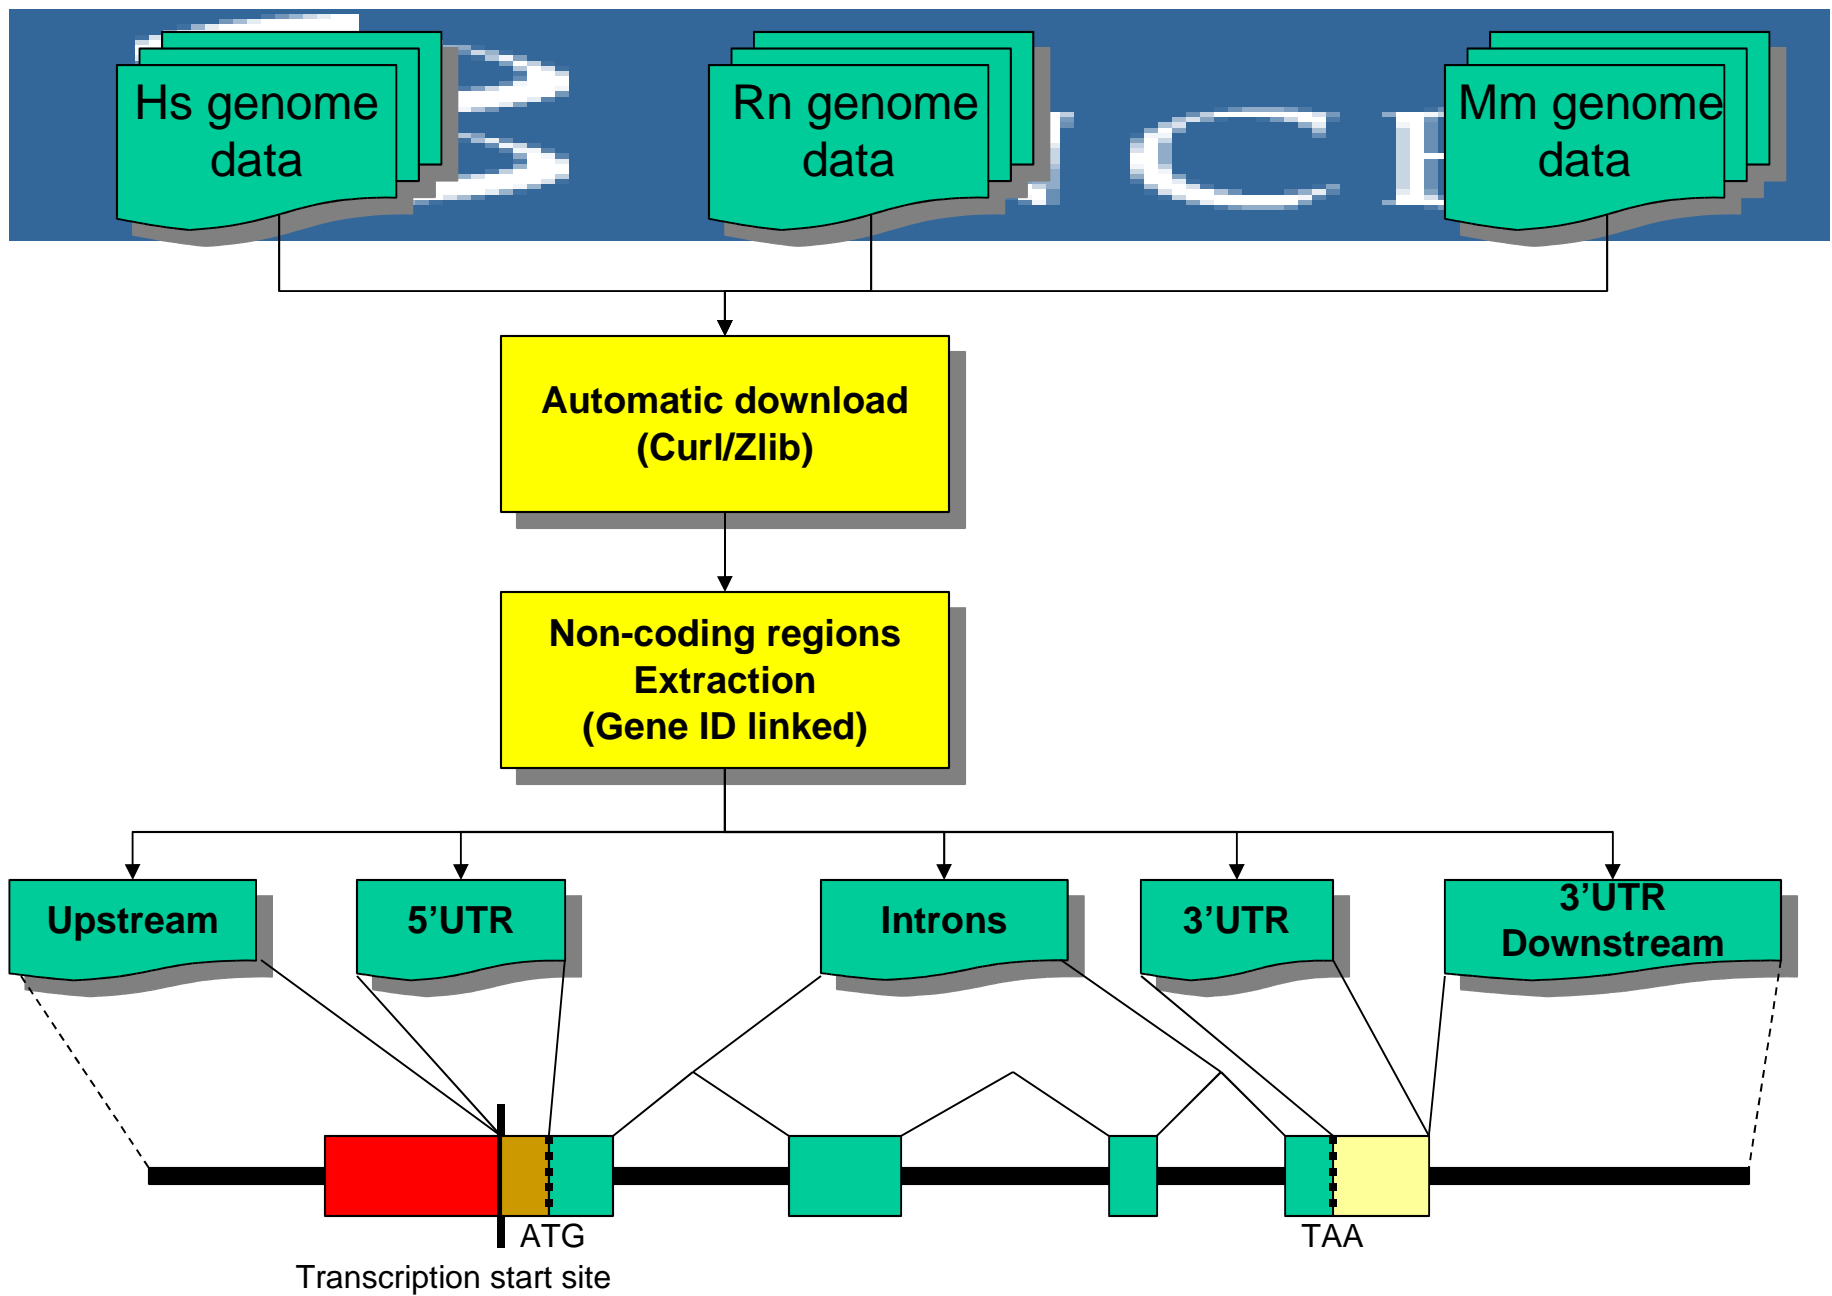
Hs genome data

Rn genome data

Mm genome data

Automatic download (Curl/Zlib)

Non-coding regions Extraction (Gene ID linked)

Upstream

5’UTR

Introns

3’UTR

3’UTR Downstream

ATG

TAA

Transcription start site